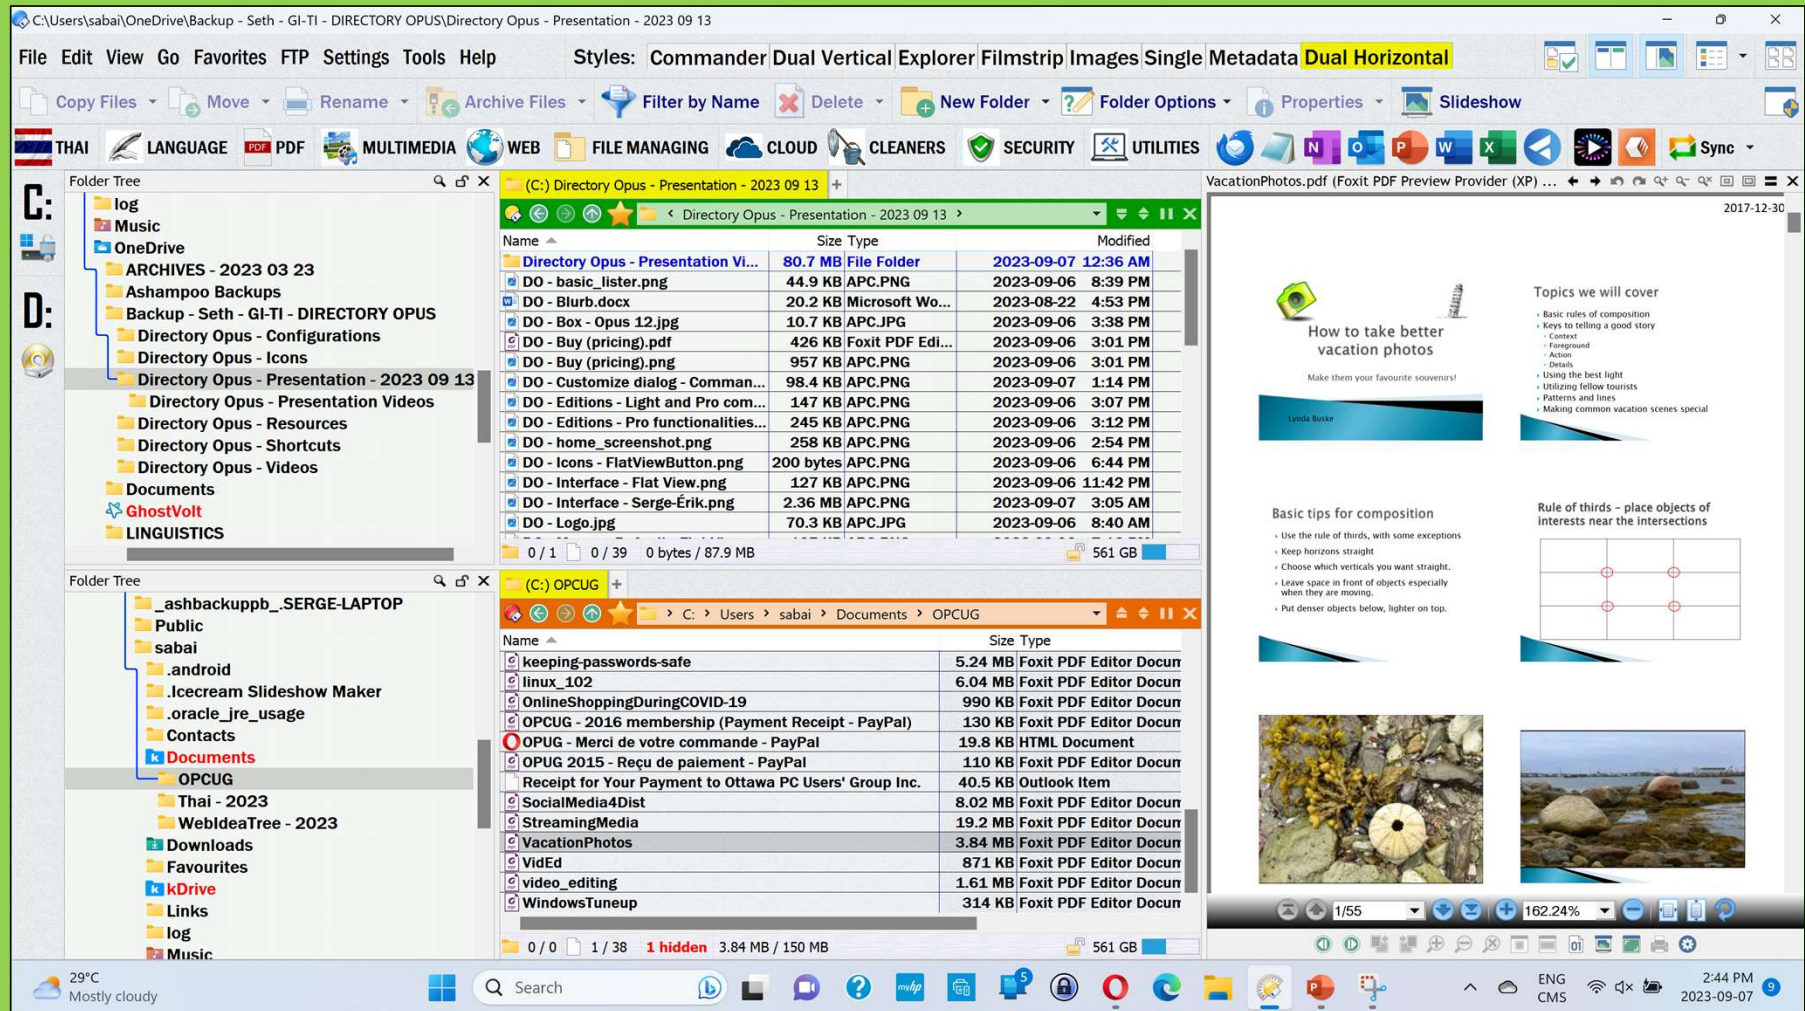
C:\Users\sabai\OneDrive\Backup - Seth - GI-TI - DIRECTORY OPUS\Directory Opus - Presentation - 2023 09 13

File Edit View Go Favorites FTP Settings Tools Help Styles: Commander Dual Vertical Explorer Filmstrip Images Single Metadata Dual Horizontal

Copy Files Move Rename Archive Files Filter by Name Delete New Folder Folder Options Properties Slideshow

THAI LANGUAGE PDF MULTIMEDIA WEB FILE MANAGING CLOUD CLEANERS SECURITY UTILITIES Sync

C:
D:

Folder Tree
log
Music
OneDrive
ARCHIVES - 2023 03 23
Ashampoo Backups
Backup - Seth - GI-TI - DIRECTORY OPUS
Directory Opus - Configurations
Directory Opus - Icons
Directory Opus - Presentation - 2023 09 13
Directory Opus - Presentation Videos
Directory Opus - Resources
Directory Opus - Shortcuts
Directory Opus - Videos
Documents
GhostVolt
LINGUISTICS

(C:) Directory Opus - Presentation - 2023 09 13
Directory Opus - Presentation - 2023 09 13

| Name | Size | Type | Modified |
|---|---|---|---|
| Directory Opus - Presentation Vi... | 80.7 MB | File Folder | 2023-09-07 12:36 AM |
| DO - basic_lister.png | 44.9 KB | APC.PNG | 2023-09-06 8:39 PM |
| DO - Blurb.docx | 20.2 KB | Microsoft Wo... | 2023-08-22 4:53 PM |
| DO - Box - Opus 12.jpg | 10.7 KB | APC.JPG | 2023-09-06 3:38 PM |
| DO - Buy (pricing).pdf | 426 KB | Foxit PDF Edi... | 2023-09-06 3:01 PM |
| DO - Buy (pricing).png | 957 KB | APC.PNG | 2023-09-06 3:01 PM |
| DO - Customize dialog - Comman... | 98.4 KB | APC.PNG | 2023-09-07 1:14 PM |
| DO - Editions - Light and Pro com... | 147 KB | APC.PNG | 2023-09-06 3:07 PM |
| DO - Editions - Pro functionalities... | 245 KB | APC.PNG | 2023-09-06 3:12 PM |
| DO - home_screenshot.png | 258 KB | APC.PNG | 2023-09-06 2:54 PM |
| DO - Icons - FlatViewButton.png | 200 bytes | APC.PNG | 2023-09-06 6:44 PM |
| DO - Interface - Flat View.png | 127 KB | APC.PNG | 2023-09-06 11:42 PM |
| DO - Interface - Serge-Érik.png | 2.36 MB | APC.PNG | 2023-09-07 3:05 AM |
| DO - Logo.jpg | 70.3 KB | APC.JPG | 2023-09-06 8:40 AM |

0 / 1 0 / 39 0 bytes / 87.9 MB 561 GB

Folder Tree
_ashbackuppb_.SERGE-LAPTOP
Public
sabai
.android
.Icecream Slideshow Maker
.oracle_jre_usage
Contacts
Documents
OPCUG
Thai - 2023
WebIdeaTree - 2023
Downloads
Favourites
kDrive
Links
log
Music

(C:) OPCUG
C: Users sabai Documents OPCUG

| Name | Size | Type |
|---|---|---|
| keeping-passwords-safe | 5.24 MB | Foxit PDF Editor Docum |
| linux_102 | 6.04 MB | Foxit PDF Editor Docum |
| OnlineShoppingDuringCOVID-19 | 990 KB | Foxit PDF Editor Docum |
| OPCUG - 2016 membership (Payment Receipt - PayPal) | 130 KB | Foxit PDF Editor Docum |
| OPUG - Merci de votre commande - PayPal | 19.8 KB | HTML Document |
| OPUG 2015 - Reçu de paiement - PayPal | 110 KB | Foxit PDF Editor Docum |
| Receipt for Your Payment to Ottawa PC Users' Group Inc. | 40.5 KB | Outlook Item |
| SocialMedia4Dist | 8.02 MB | Foxit PDF Editor Docum |
| StreamingMedia | 19.2 MB | Foxit PDF Editor Docum |
| VacationPhotos | 3.84 MB | Foxit PDF Editor Docum |
| VidEd | 871 KB | Foxit PDF Editor Docum |
| video_editing | 1.61 MB | Foxit PDF Editor Docum |
| WindowsTuneup | 314 KB | Foxit PDF Editor Docum |

0 / 0 1 / 38 1 hidden 3.84 MB / 150 MB 561 GB

VacationPhotos.pdf (Foxit PDF Preview Provider (XP) ...
2017-12-30
How to take better vacation photos
Make them your favourite souvenirs!
Lynda Buske
Topics we will cover
Basic rules of composition
Keys to telling a good story
Context
Foreground
Action
Details
Using the best light
Utilizing fellow tourists
Patterns and lines
Making common vacation scenes special
Basic tips for composition
Use the rule of thirds, with some exceptions
Keep horizons straight
Choose which verticals you want straight.
Leave space in front of objects especially when they are moving.
Put denser objects below, lighter on top.
Rule of thirds – place objects of interests near the intersections
1/55 162.24%

29°C Mostly cloudy Search ENG CMS 2:44 PM 2023-09-07